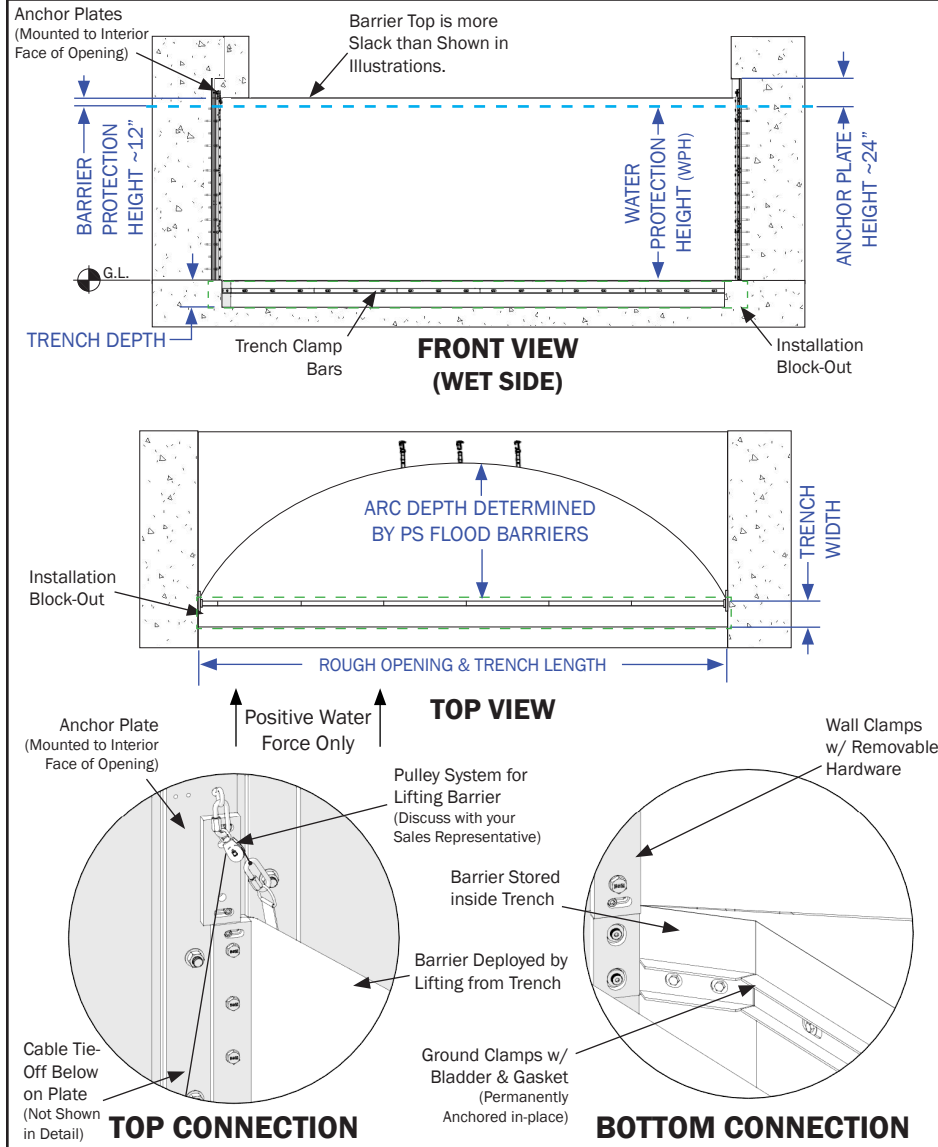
Anchor Plates (Mounted to Interior Face of Opening)

Barrier Top is more Slack than Shown in Illustrations.

BARRIER PROTECTION HEIGHT ~12"

WATER PROTECTION HEIGHT (WPH)

ANCHOR PLATE HEIGHT ~24"

G.L.

TRENCH DEPTH

Trench Clamp Bars

FRONT VIEW (WET SIDE)

Installation Block-Out

ARC DEPTH DETERMINED BY PS FLOOD BARRIERS

TRENCH WIDTH

Installation Block-Out

ROUGH OPENING & TRENCH LENGTH

Positive Water Force Only

TOP VIEW

Anchor Plate (Mounted to Interior Face of Opening)

Pulley System for Lifting Barrier (Discuss with your Sales Representative)

Barrier Deployed by Lifting from Trench

Cable Tie-Off Below on Plate (Not Shown in Detail)

TOP CONNECTION

Wall Clamps w/ Removable Hardware

Barrier Stored inside Trench

Ground Clamps w/ Bladder & Gasket (Permanently Anchored in-place)

BOTTOM CONNECTION